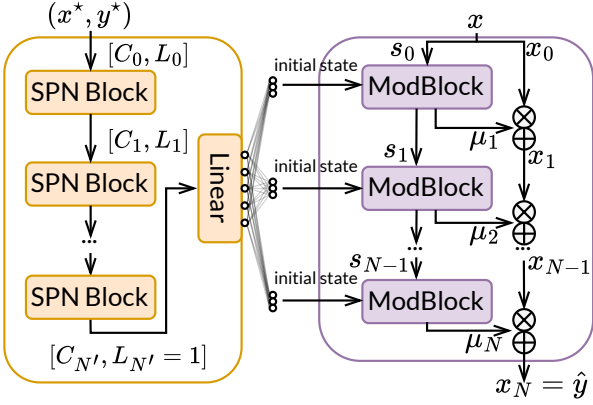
$(x^\star, y^\star)$

$[C_0, L_0]$

SPN Block

$[C_1, L_1]$

SPN Block

...

SPN Block

$[C_{N'}, L_{N'} = 1]$

Linear

initial state

initial state

initial state

$x$

$s_0$

$x_0$

ModBlock

$\mu_1$

$s_1$

$x_1$

ModBlock

$\mu_2$

...

$s_{N-1}$

$x_{N-1}$

ModBlock

$\mu_N$

$x_N = \hat{y}$